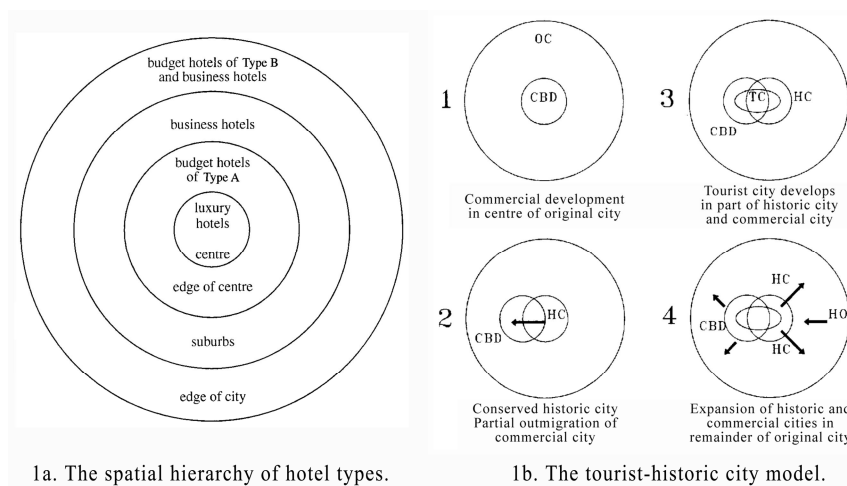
budget hotels of Type B and business hotels

business hotels

budget hotels of Type A

luxury hotels

centre

edge of centre

suburbs

edge of city

1a. The spatial hierarchy of hotel types.

OC

1

CBD

Commercial development in centre of original city

3

TC

HC

CBD

Tourist city develops in part of historic city and commercial city

2

HC

CBD

Conserved historic city Partial outmigration of commercial city

4

HC

CBD

HC

HO

Expansion of historic and commercial cities in remainder of original city

1b. The tourist-historic city model.